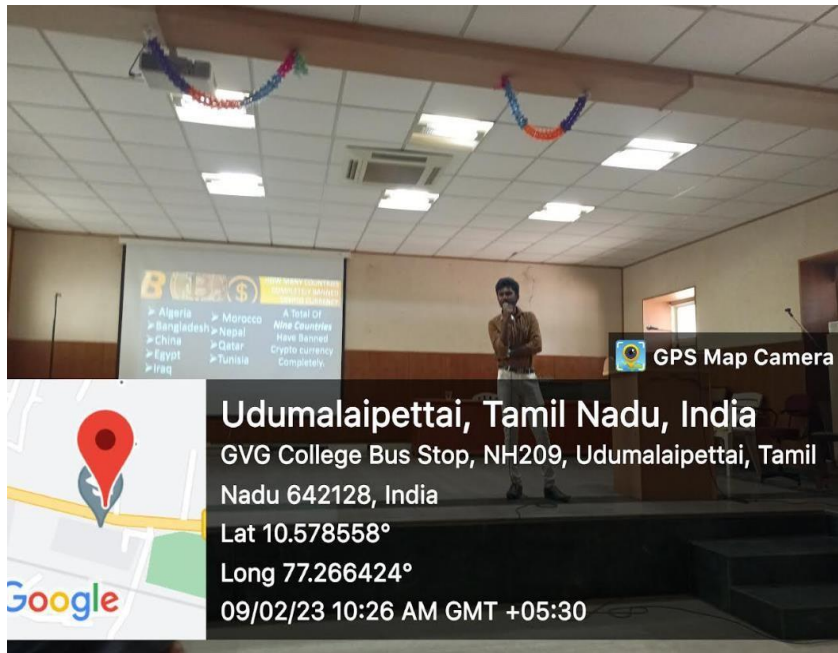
B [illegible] $ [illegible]

➤Algeria
➤Bangladesh
➤China
➤Egypt
➤Iraq

➤Morocco
➤Nepal
➤Qatar
➤Tunisia

A Total Of Nine Countries Have Banned Crypto currency Completely.

GPS Map Camera

Udumalaipettai, Tamil Nadu, India
GVG College Bus Stop, NH209, Udumalaipettai, Tamil Nadu 642128, India
Lat 10.578558°
Long 77.266424°
09/02/23 10:26 AM GMT +05:30

Google